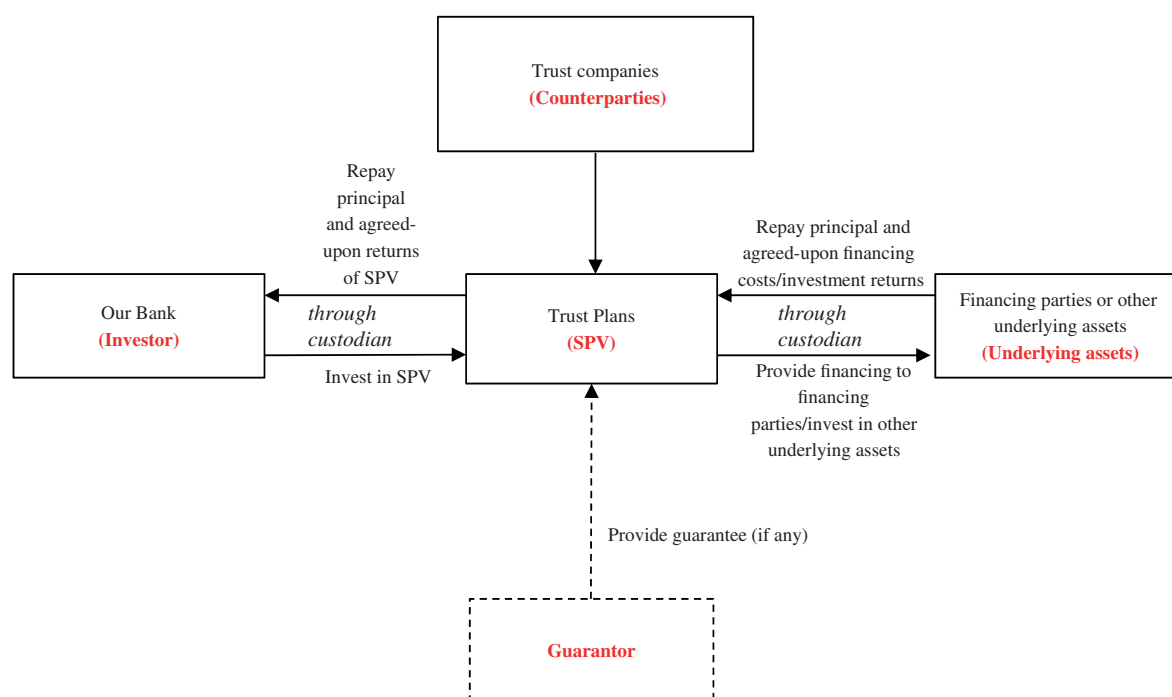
Trust companies
(Counterparties)

Repay principal and agreed-upon returns of SPV

Repay principal and agreed-upon financing costs/investment returns

Our Bank
(Investor)

through custodian

Trust Plans
(SPV)

through custodian

Financing parties or other underlying assets
(Underlying assets)

Invest in SPV

Provide financing to financing parties/invest in other underlying assets

Provide guarantee (if any)

Guarantor